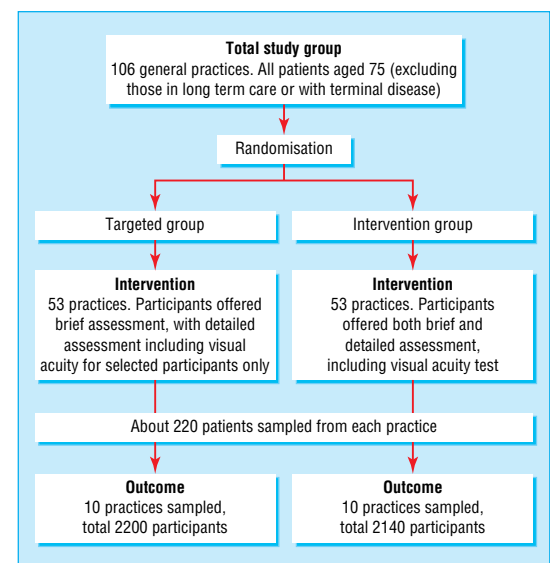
**Total study group**
106 general practices. All patients aged 75 (excluding those in long term care or with terminal disease)

Randomisation

Targeted group

Intervention group

**Intervention**
53 practices. Participants offered brief assessment, with detailed assessment including visual acuity for selected participants only

**Intervention**
53 practices. Participants offered both brief and detailed assessment, including visual acuity test

About 220 patients sampled from each practice

**Outcome**
10 practices sampled, total 2200 participants

**Outcome**
10 practices sampled, total 2140 participants